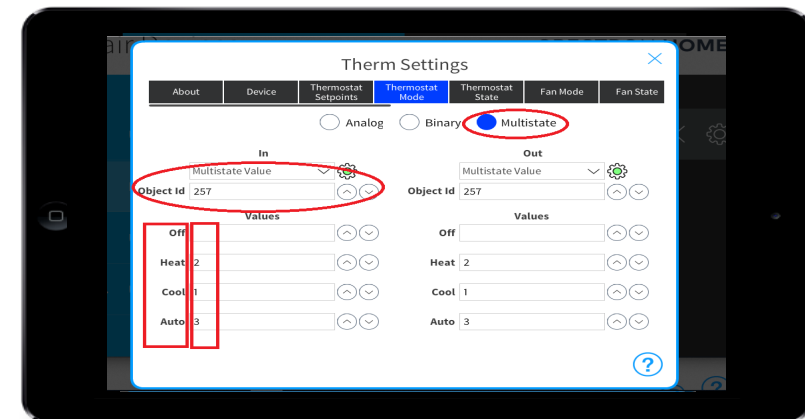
Therm Settings

| About | Device | Thermostat Setpoints | Thermostat Mode | Thermostat State | Fan Mode | Fan State |
|---|---|---|---|---|---|---|

Analog Binary Multistate

In
Multistate Value
Object Id 257
Values
Off
Heat 2
Cool 1
Auto 3

Out
Multistate Value
Object Id 257
Values
Off
Heat 2
Cool 1
Auto 3

?